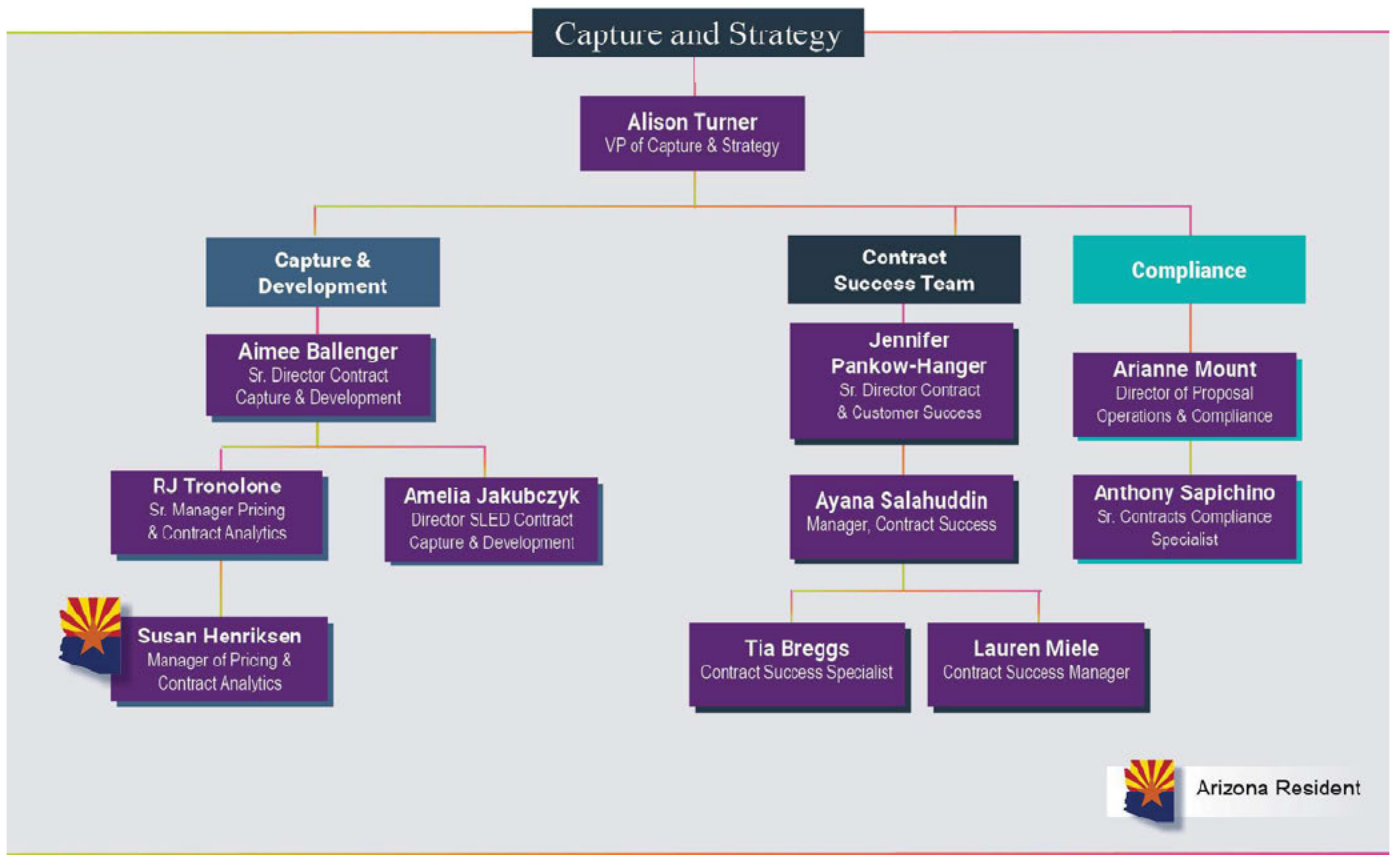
Capture and Strategy

Alison Turner
VP of Capture & Strategy

Capture & Development

Aimee Ballenger
Sr. Director Contract Capture & Development

RJ Tronolone
Sr. Manager Pricing & Contract Analytics

Amelia Jakubczyk
Director SLED Contract Capture & Development

Susan Henriksen
Manager of Pricing & Contract Analytics

Contract Success Team

Jennifer Pankow-Hanger
Sr. Director Contract & Customer Success

Ayana Salahuddin
Manager, Contract Success

Tia Breggs
Contract Success Specialist

Lauren Miele
Contract Success Manager

Compliance

Arianne Mount
Director of Proposal Operations & Compliance

Anthony Sapichino
Sr. Contracts Compliance Specialist

Arizona Resident